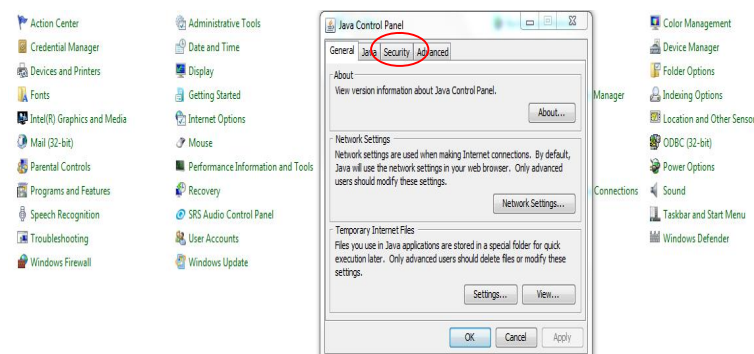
Action Center
Credential Manager
Devices and Printers
Fonts
Intel(R) Graphics and Media
Mail (32-bit)
Parental Controls
Programs and Features
Speech Recognition
Troubleshooting
Windows Firewall

Administrative Tools
Date and Time
Display
Getting Started
Internet Options
Mouse
Performance Information and Tools
Recovery
SRS Audio Control Panel
User Accounts
Windows Update

Java Control Panel

General Java Security Advanced

About
View version information about Java Control Panel.
About...

Network Settings
Network settings are used when making Internet connections. By default, Java will use the network settings in your web browser. Only advanced users should modify these settings.
Network Settings...

Temporary Internet Files
Files you use in Java applications are stored in a special folder for quick execution later. Only advanced users should delete files or modify these settings.
Settings... View...

OK Cancel Apply

Manager
Connections

Color Management
Device Manager
Folder Options
Indexing Options
Location and Other Sensors
ODBC (32-bit)
Power Options
Sound
Taskbar and Start Menu
Windows Defender